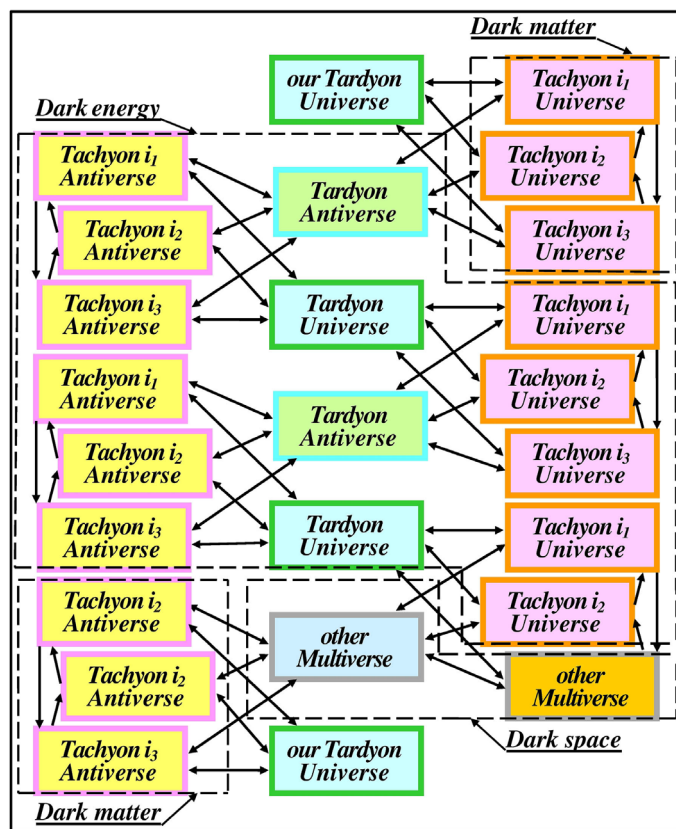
Dark matter

our Tardyon Universe

Tachyon $i_1$ Universe

Dark energy

Tachyon $i_1$ Antiverse

Tachyon $i_2$ Universe

Tardyon Antiverse

Tachyon $i_2$ Antiverse

Tachyon $i_3$ Universe

Tachyon $i_3$ Antiverse

Tardyon Universe

Tachyon $i_1$ Universe

Tachyon $i_1$ Antiverse

Tachyon $i_2$ Universe

Tardyon Antiverse

Tachyon $i_2$ Antiverse

Tachyon $i_3$ Universe

Tachyon $i_3$ Antiverse

Tardyon Universe

Tachyon $i_1$ Universe

Tachyon $i_2$ Antiverse

Tachyon $i_2$ Universe

other Multiverse

Tachyon $i_2$ Antiverse

other Multiverse

Dark space

Tachyon $i_3$ Antiverse

our Tardyon Universe

Dark matter